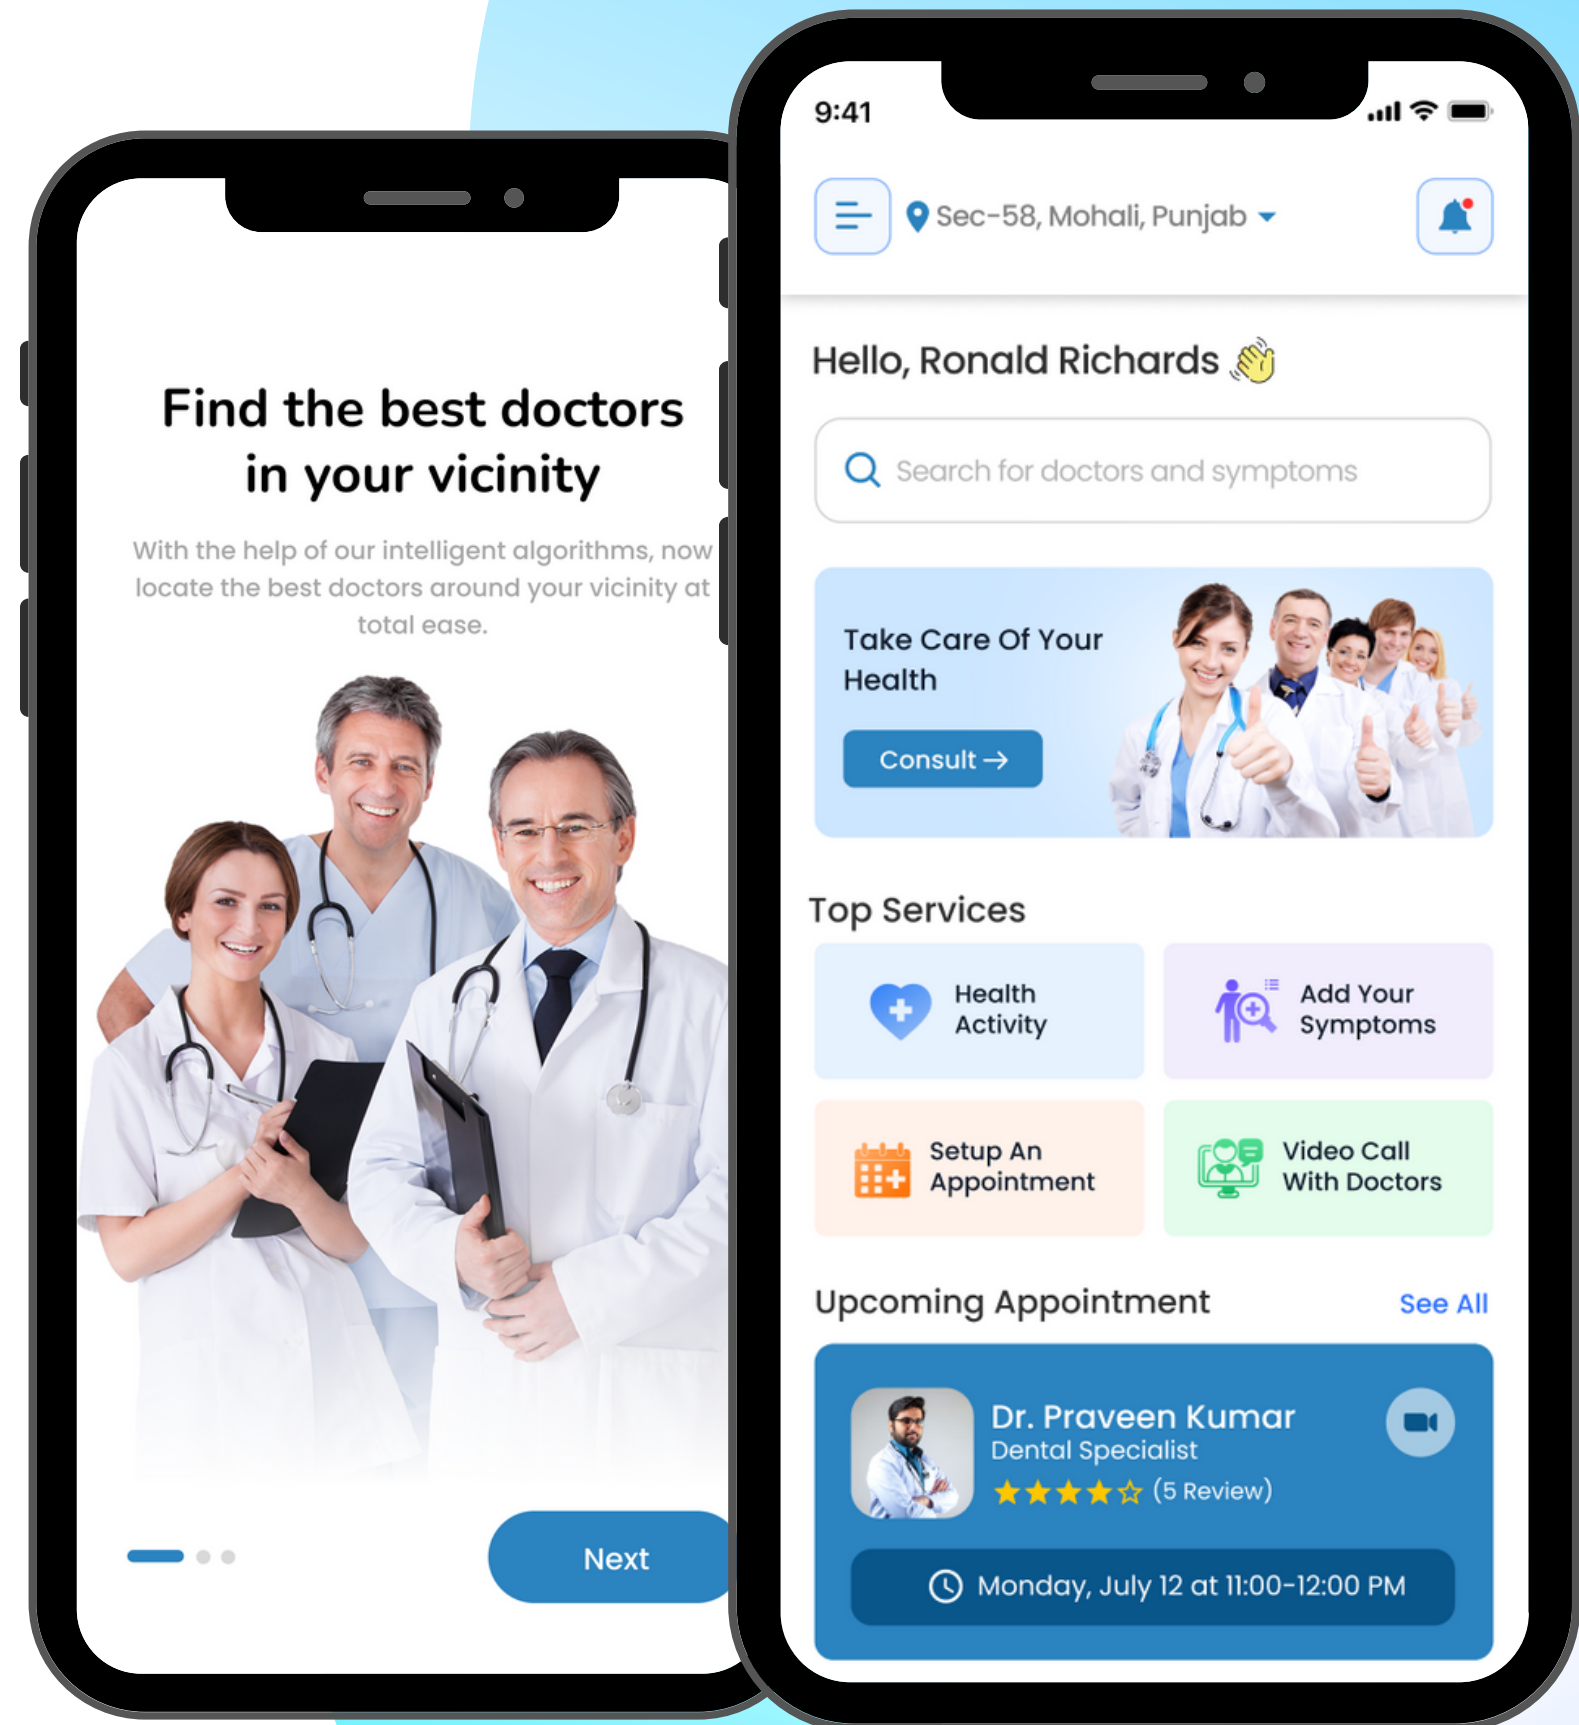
Find the best doctors in your vicinity

With the help of our intelligent algorithms, now locate the best doctors around your vicinity at total ease.

Next

9:41

Sec-58, Mohali, Punjab

Hello, Ronald Richards 👋

Search for doctors and symptoms

Take Care Of Your Health

Consult →

Top Services

Health Activity

Add Your Symptoms

Setup An Appointment

Video Call With Doctors

Upcoming Appointment

See All

Dr. Praveen Kumar
Dental Specialist
(5 Review)

Monday, July 12 at 11:00-12:00 PM